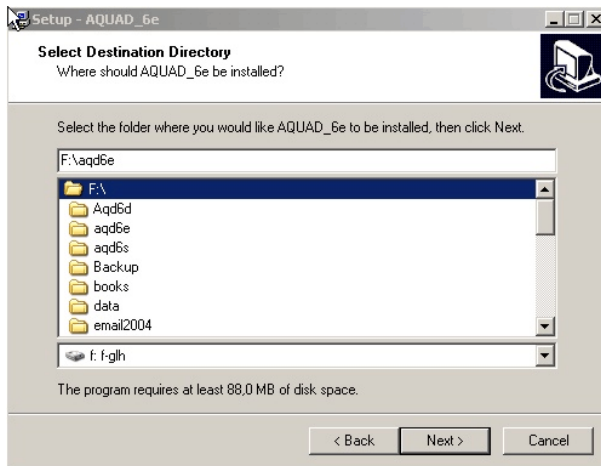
Setup - AQUAD_6e

Select Destination Directory
Where should AQUAD_6e be installed?

Select the folder where you would like AQUAD_6e to be installed, then click Next.

F:\aqd6e

F:\
Aqd6d
aqd6e
aqd6s
Backup
books
data
email2004

f: f-glh

The program requires at least 88,0 MB of disk space.

< Back
Next >
Cancel